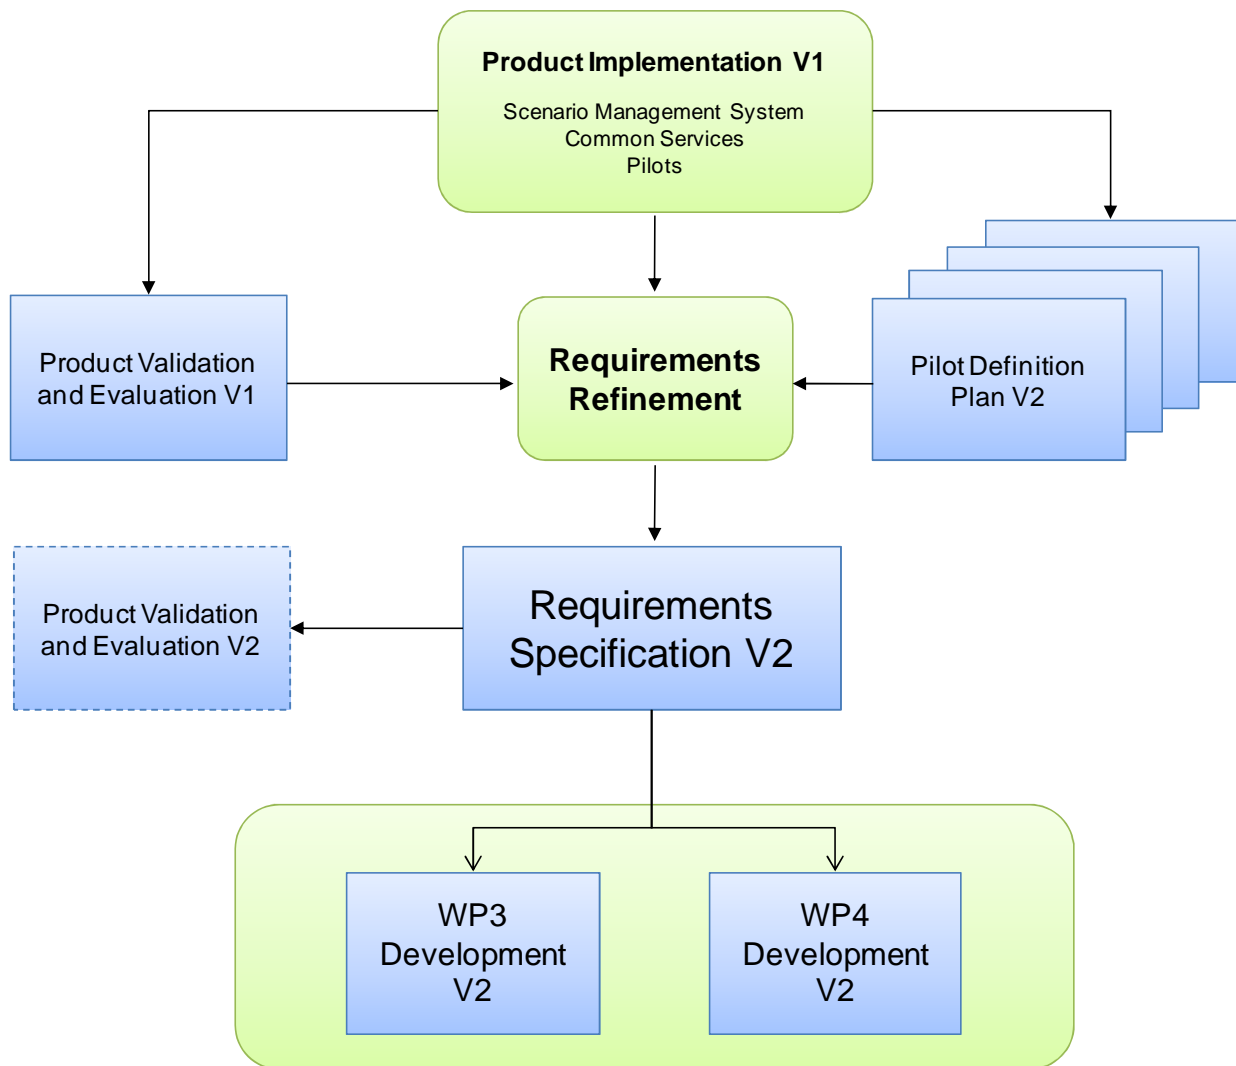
Product Implementation V1

Scenario Management System
Common Services
Pilots

Product Validation and Evaluation V1

Requirements Refinement

Pilot Definition Plan V2

Product Validation and Evaluation V2

Requirements Specification V2

WP3 Development V2

WP4 Development V2